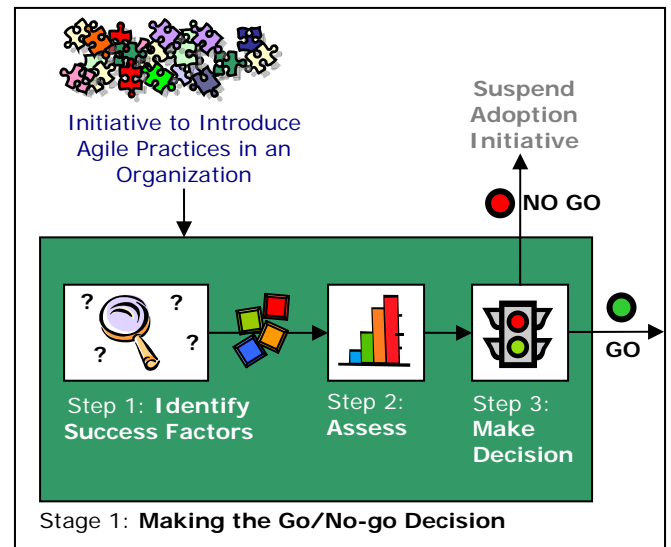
Initiative to Introduce Agile Practices in an Organization

Suspend Adoption Initiative

NO GO

? ? ? ?

Step 1: **Identify Success Factors**

Step 2: **Assess**

Step 3: **Make Decision**

GO

Stage 1: **Making the Go/No-go Decision**